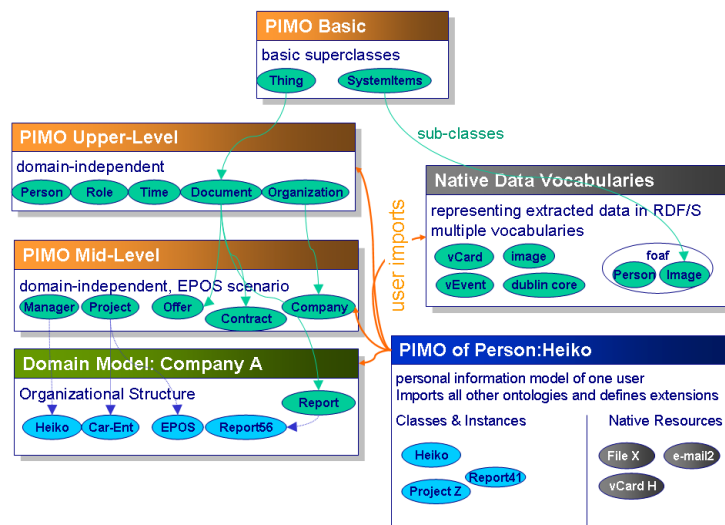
PIMO Basic

basic superclasses

Thing

SystemItems

sub-classes

PIMO Upper-Level

domain-independent

Person

Role

Time

Document

Organization

Native Data Vocabularies

representing extracted data in RDF/S multiple vocabularies

vCard

image

foaf

Person

Image

vEvent

dublin core

user imports

PIMO Mid-Level

domain-independent, EPOS scenario

Manager

Project

Offer

Contract

Company

Domain Model: Company A

Organizational Structure

Report

Heiko

Car-Ent

EPOS

Report56

PIMO of Person:Heiko

personal information model of one user
Imports all other ontologies and defines extensions

Classes & Instances

Native Resources

Heiko

Report41

Project Z

File X

e-mail2

vCard H